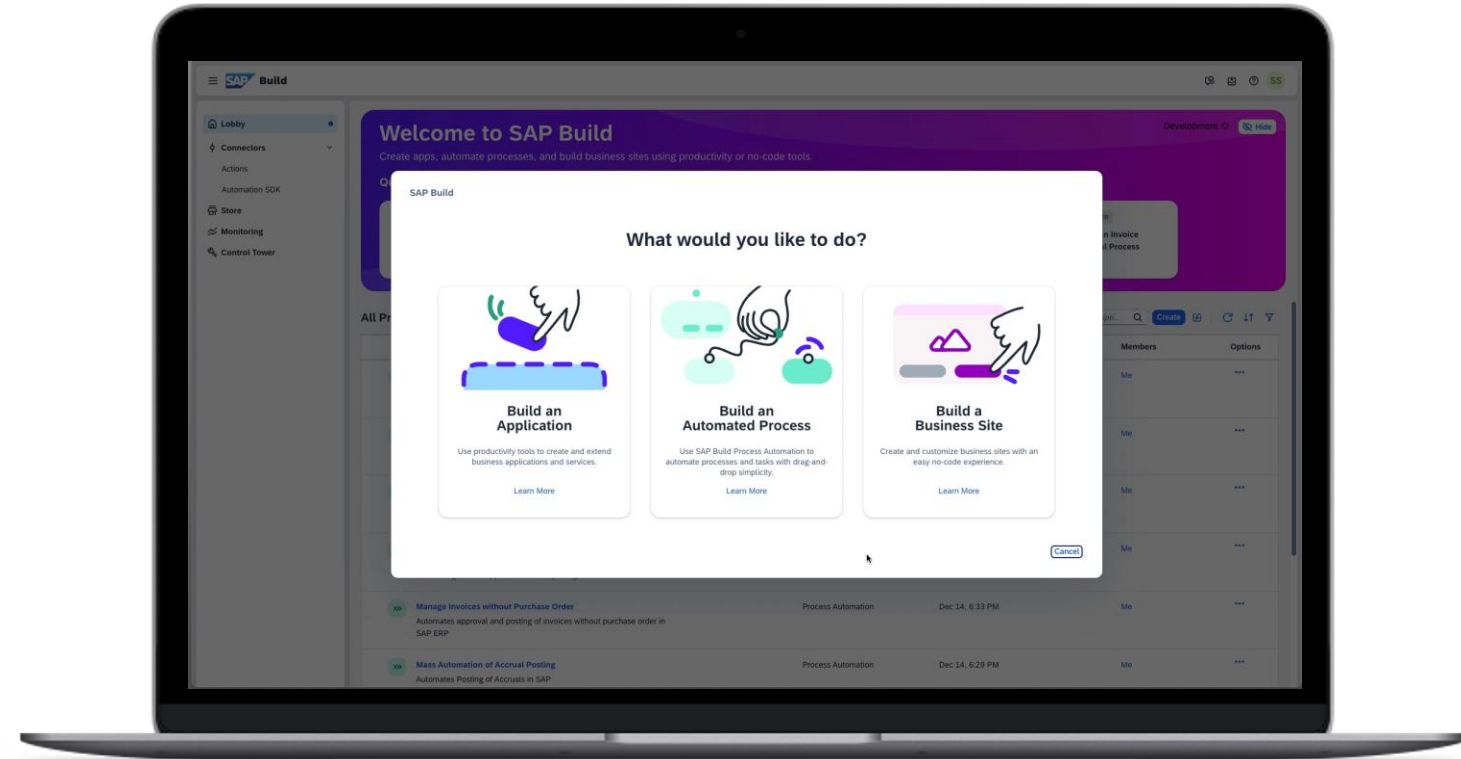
SAP Build

SS

Lobby
Connectors
Actions
Automation SDK
Store
Monitoring
Control Tower

Welcome to SAP Build
Create apps, automate processes, and build business sites using productivity or no-code tools.

Development
Hide

n Invoice
l Process

All Pr

Create

Members
Options

Me
Me
Me
Me

SAP Build

What would you like to do?

Build an Application
Use productivity tools to create and extend business applications and services.
Learn More

Build an Automated Process
Use SAP Build Process Automation to automate processes and tasks with drag-and-drop simplicity.
Learn More

Build a Business Site
Create and customize business sites with an easy no-code experience.
Learn More

Cancel

Manage Invoices without Purchase Order
Automates approval and posting of invoices without purchase order in SAP ERP
Process Automation
Dec 14, 6:33 PM
Me

Mass Automation of Accrual Posting
Automates Posting of Accruals in SAP
Process Automation
Dec 14, 6:29 PM
Me